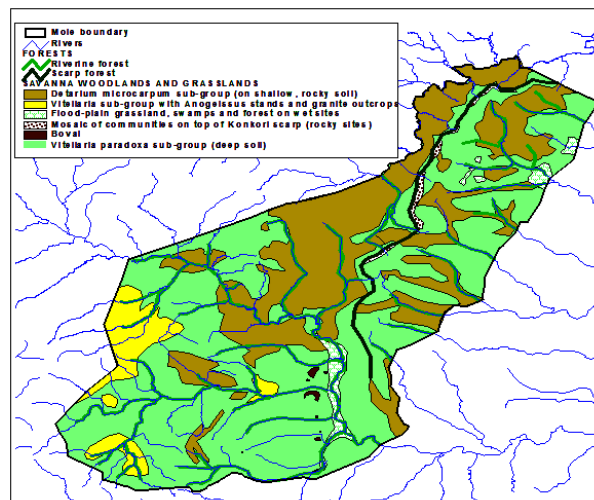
Mole boundary
Rivers
FORESTS
Riverine forest
Scarp forest
SAVANNA WOODLANDS AND GRASSLANDS
Detarium microcarpum sub-group (on shallow, rocky soil)
Vitellaria sub-group with Anogeissus stands and granite outcrops
Flood-plain grassland, swamps and forest on wet sites
Mosaic of communities on top of Konkori scarp (rocky sites)
Boval
Vitellaria paradoxa sub-group (deep soil)